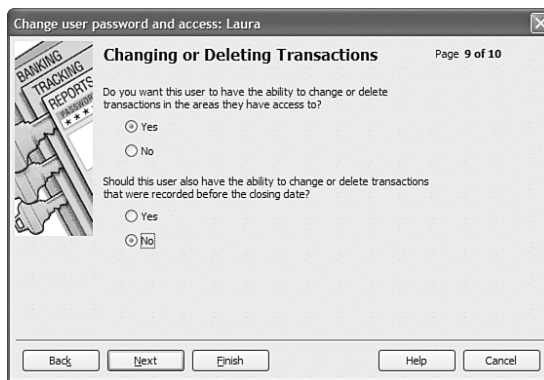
Change user password and access: Laura

BANKING
TRACKING
REPORTS
PASSWORD

Changing or Deleting Transactions

Page 9 of 10

Do you want this user to have the ability to change or delete transactions in the areas they have access to?

Yes

No

Should this user also have the ability to change or delete transactions that were recorded before the closing date?

Yes

No

Back
Next
Finish
Help
Cancel